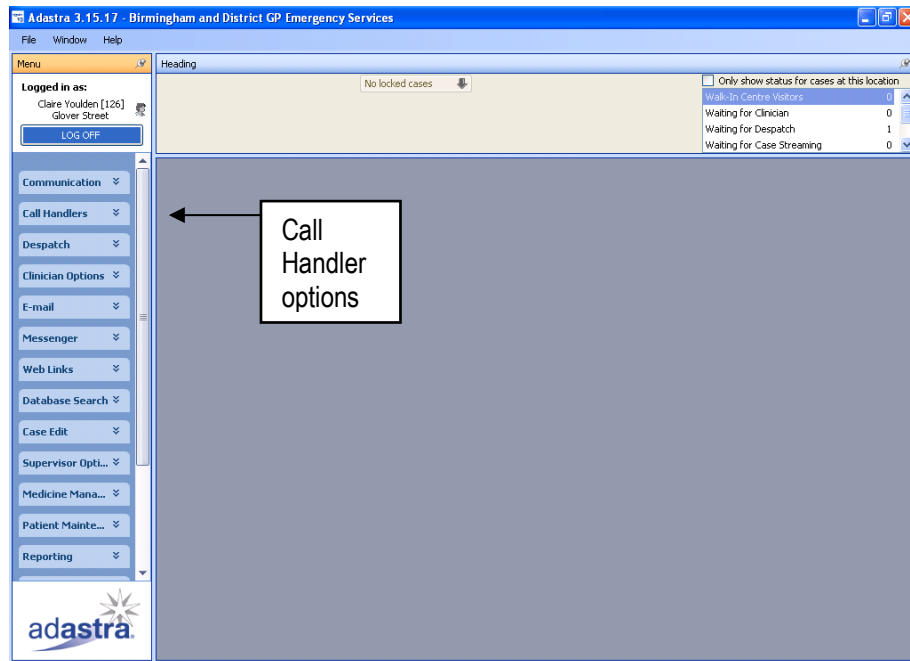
Adastra 3.15.17 - Birmingham and District GP Emergency Services

File Window Help

Menu

Heading

Logged in as:
Claire Youlden [126]
Glover Street

LOG OFF

No locked cases

Only show status for cases at this location

| | |
|---|---|
| Walk-In Centre Visitors | 0 |
| Waiting for Clinician | 0 |
| Waiting for Despatch | 1 |
| Waiting for Case Streaming | 0 |

Communication
Call Handlers
Despatch
Clinician Options
E-mail
Messenger
Web Links
Database Search
Case Edit
Supervisor Opti...
Medicine Mana...
Patient Mainte...
Reporting

Call Handler options

adastra